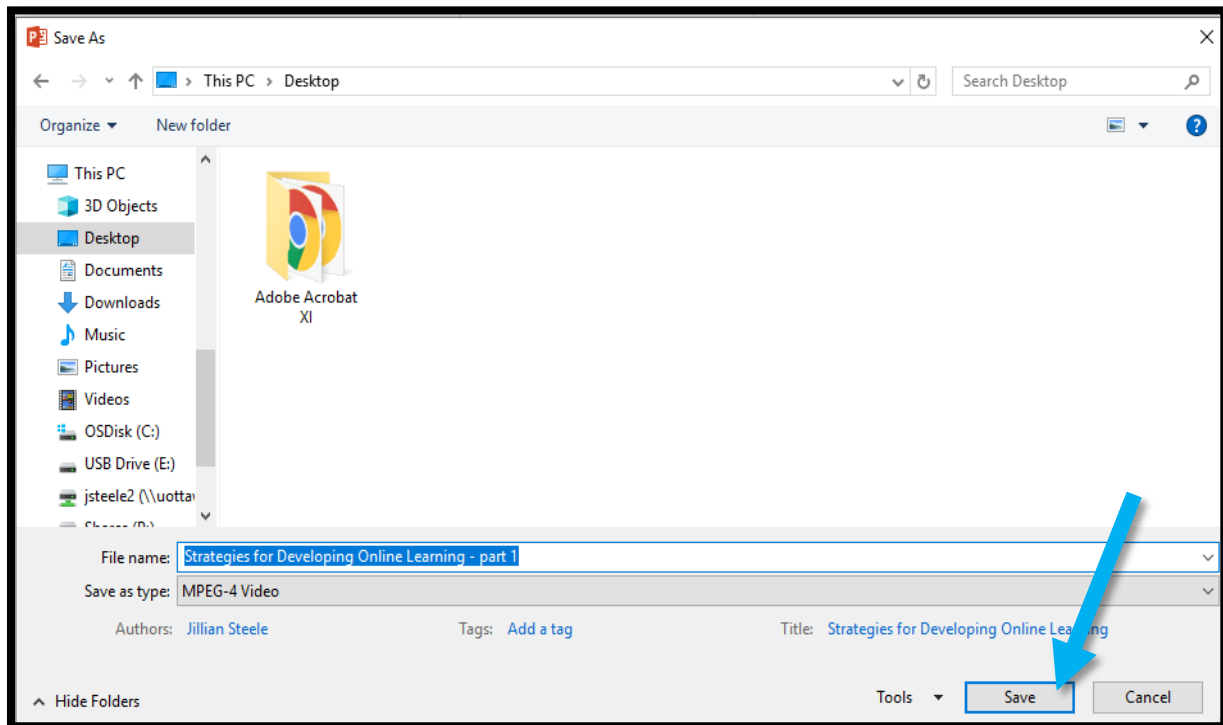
Save As

This PC > Desktop

Search Desktop

Organize ▾ New folder

This PC
3D Objects
Desktop
Documents
Downloads
Music
Pictures
Videos
OSDisk (C:)
USB Drive (E:)
jsteele2 (\\uottav
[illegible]

Adobe Acrobat XI

File name: Strategies for Developing Online Learning - part 1

Save as type: MPEG-4 Video

Authors: Jillian Steele Tags: Add a tag Title: Strategies for Developing Online Lea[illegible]ing

Hide Folders Tools ▾ Save Cancel